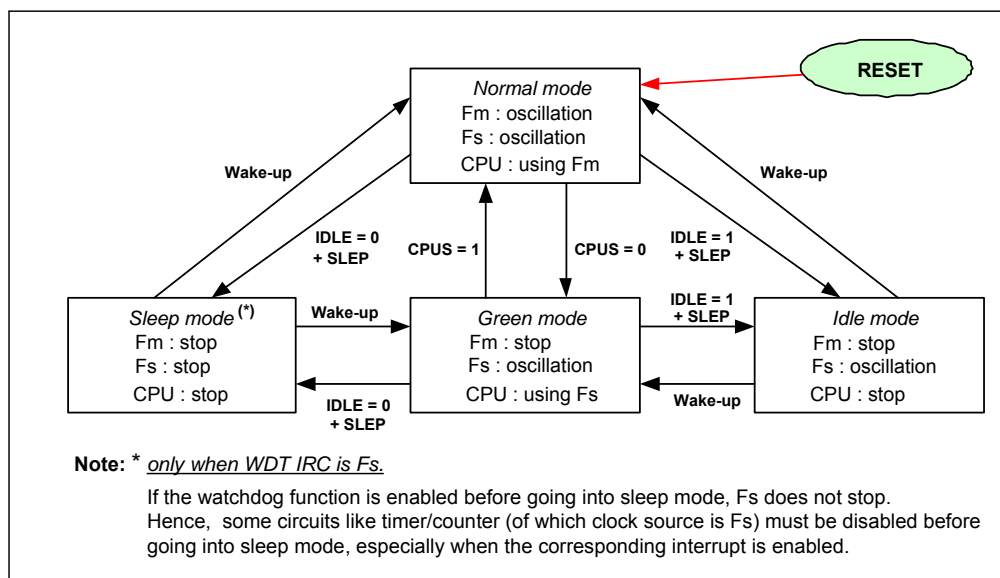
RESET

Normal mode
Fm : oscillation
Fs : oscillation
CPU : using Fm

Wake-up

Wake-up

IDLE = 0
+ SLEP

CPUS = 1

CPUS = 0

IDLE = 1
+ SLEP

Sleep mode (*)
Fm : stop
Fs : stop
CPU : stop

Wake-up

Green mode
Fm : stop
Fs : oscillation
CPU : using Fs

IDLE = 1
+ SLEP

Idle mode
Fm : stop
Fs : oscillation
CPU : stop

IDLE = 0
+ SLEP

Wake-up

Note: * only when WDT IRC is Fs.

If the watchdog function is enabled before going into sleep mode, Fs does not stop. Hence, some circuits like timer/counter (of which clock source is Fs) must be disabled before going into sleep mode, especially when the corresponding interrupt is enabled.